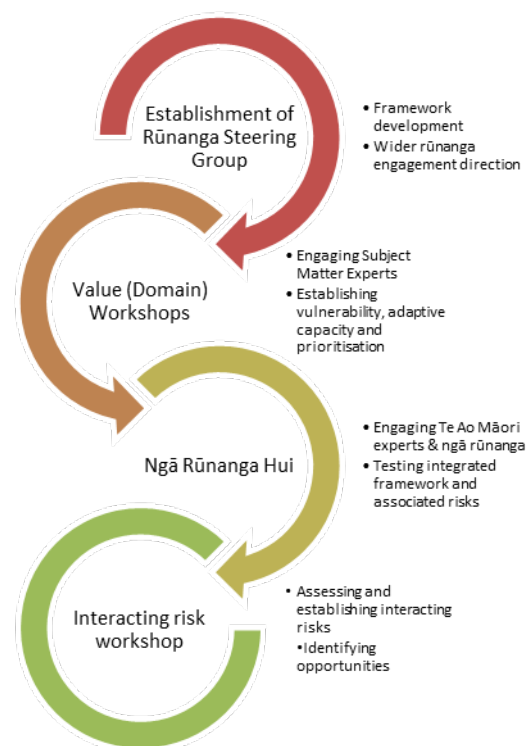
Establishment of Rūnanga Steering Group

• Framework development
• Wider rūnanga engagement direction

Value (Domain) Workshops

• Engaging Subject Matter Experts
• Establishing vulnerability, adaptive capacity and prioritisation

Ngā Rūnanga Hui

• Engaging Te Ao Māori experts & ngā rūnanga
• Testing integrated framework and associated risks

Interacting risk workshop

• Assessing and establishing interacting risks
• Identifying opportunities